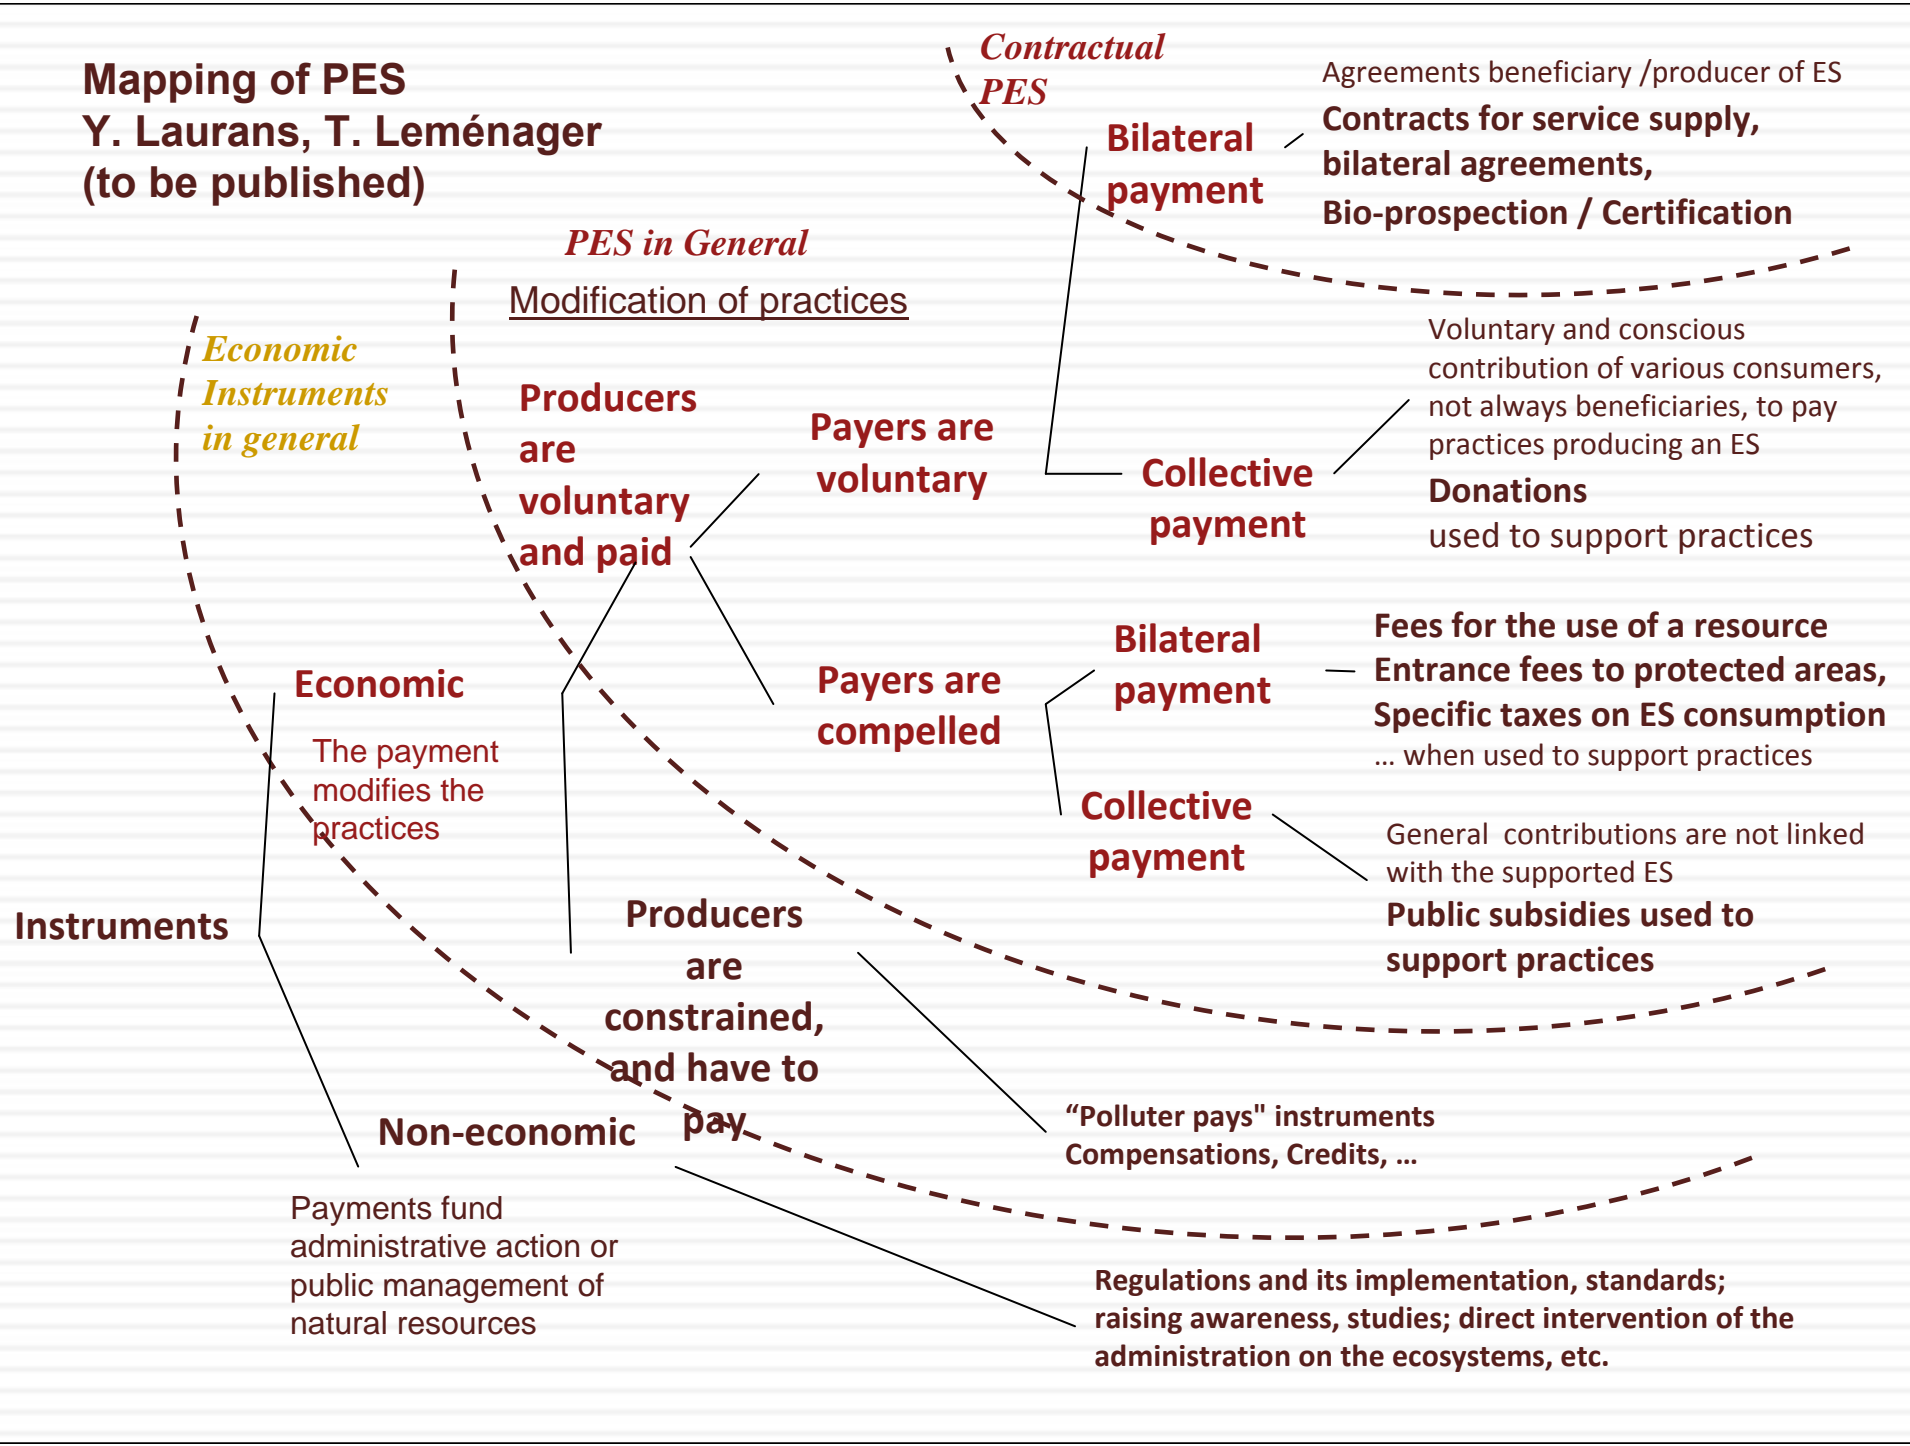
Mapping of PES
Y. Laurans, T. Leménager
(to be published)

Contractual PES

Agreements beneficiary /producer of ES
Contracts for service supply, bilateral agreements, Bio-prospection / Certification

Bilateral payment

PES in General

Modification of practices

Economic Instruments in general

Producers are voluntary and paid

Payers are voluntary

Collective payment

Voluntary and conscious contribution of various consumers, not always beneficiaries, to pay practices producing an ES
Donations
used to support practices

Bilateral payment

Fees for the use of a resource
Entrance fees to protected areas,
Specific taxes on ES consumption
… when used to support practices

Economic

The payment modifies the practices

Payers are compelled

Collective payment

General contributions are not linked with the supported ES
Public subsidies used to support practices

Instruments

Producers are constrained, and have to pay

“Polluter pays" instruments
Compensations, Credits, …

Non-economic

Payments fund administrative action or public management of natural resources

Regulations and its implementation, standards; raising awareness, studies; direct intervention of the administration on the ecosystems, etc.